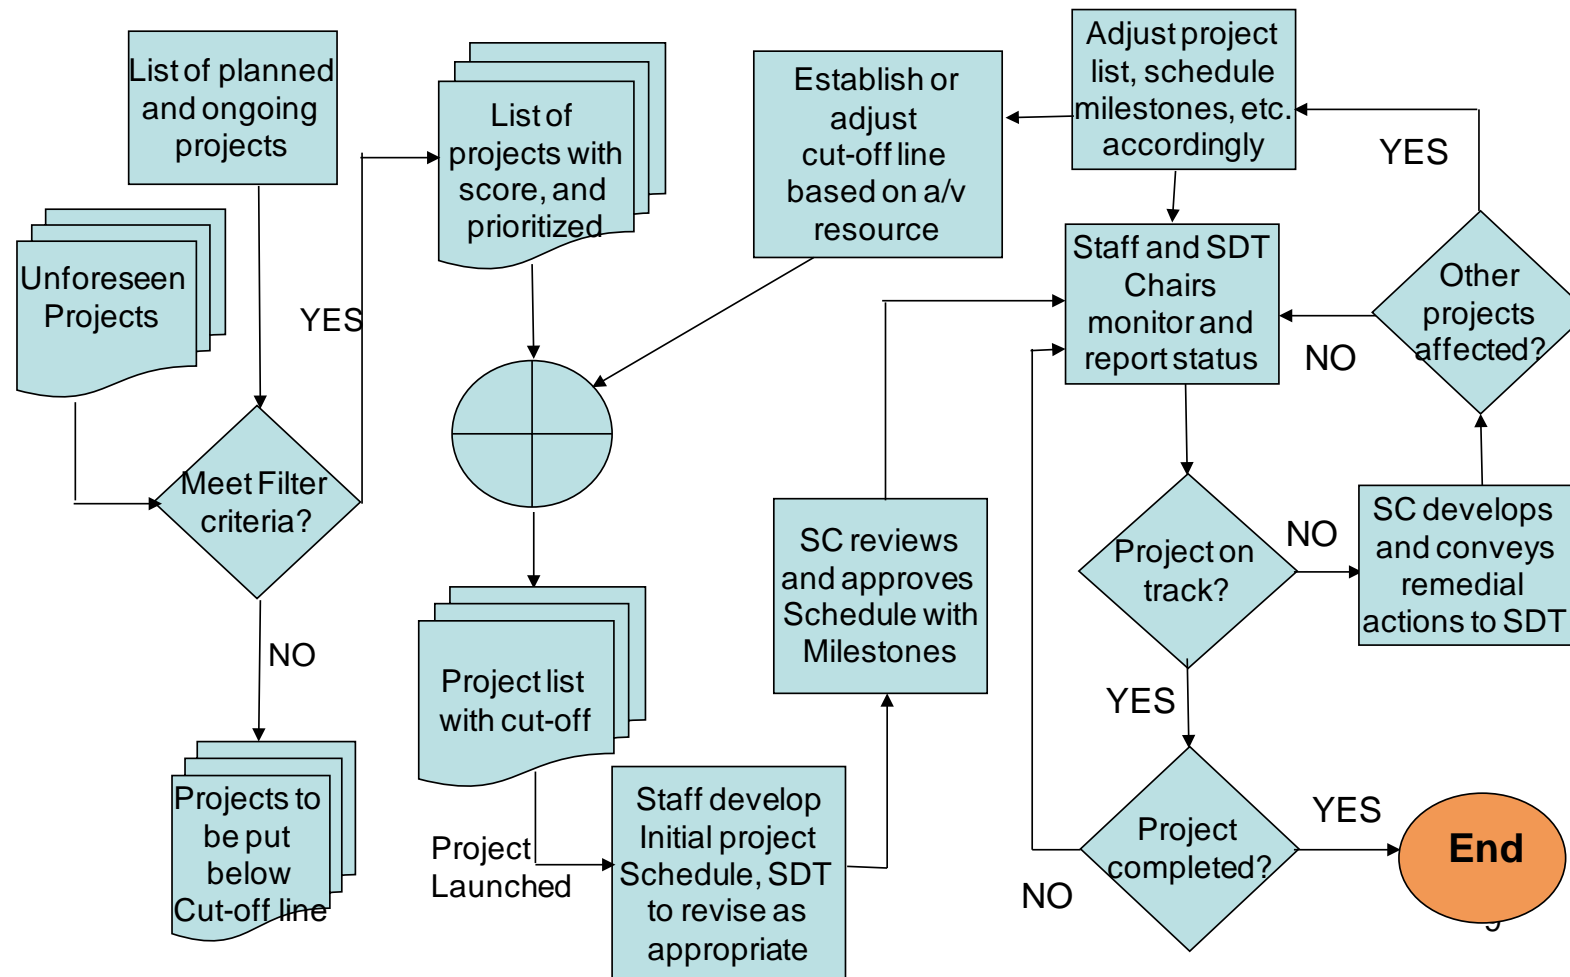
List of planned and ongoing projects

Unforeseen Projects

YES

Meet Filter criteria?

NO

Projects to be put below Cut-off line

List of projects with score, and prioritized

Project list with cut-off

Project Launched

Establish or adjust cut-off line based on a/v resource

Staff develop Initial project Schedule, SDT to revise as appropriate

SC reviews and approves Schedule with Milestones

Adjust project list, schedule milestones, etc. accordingly

YES

Staff and SDT Chairs monitor and report status

NO

Other projects affected?

Project on track?

NO

SC develops and conveys remedial actions to SDT

YES

Project completed?

YES

NO

End